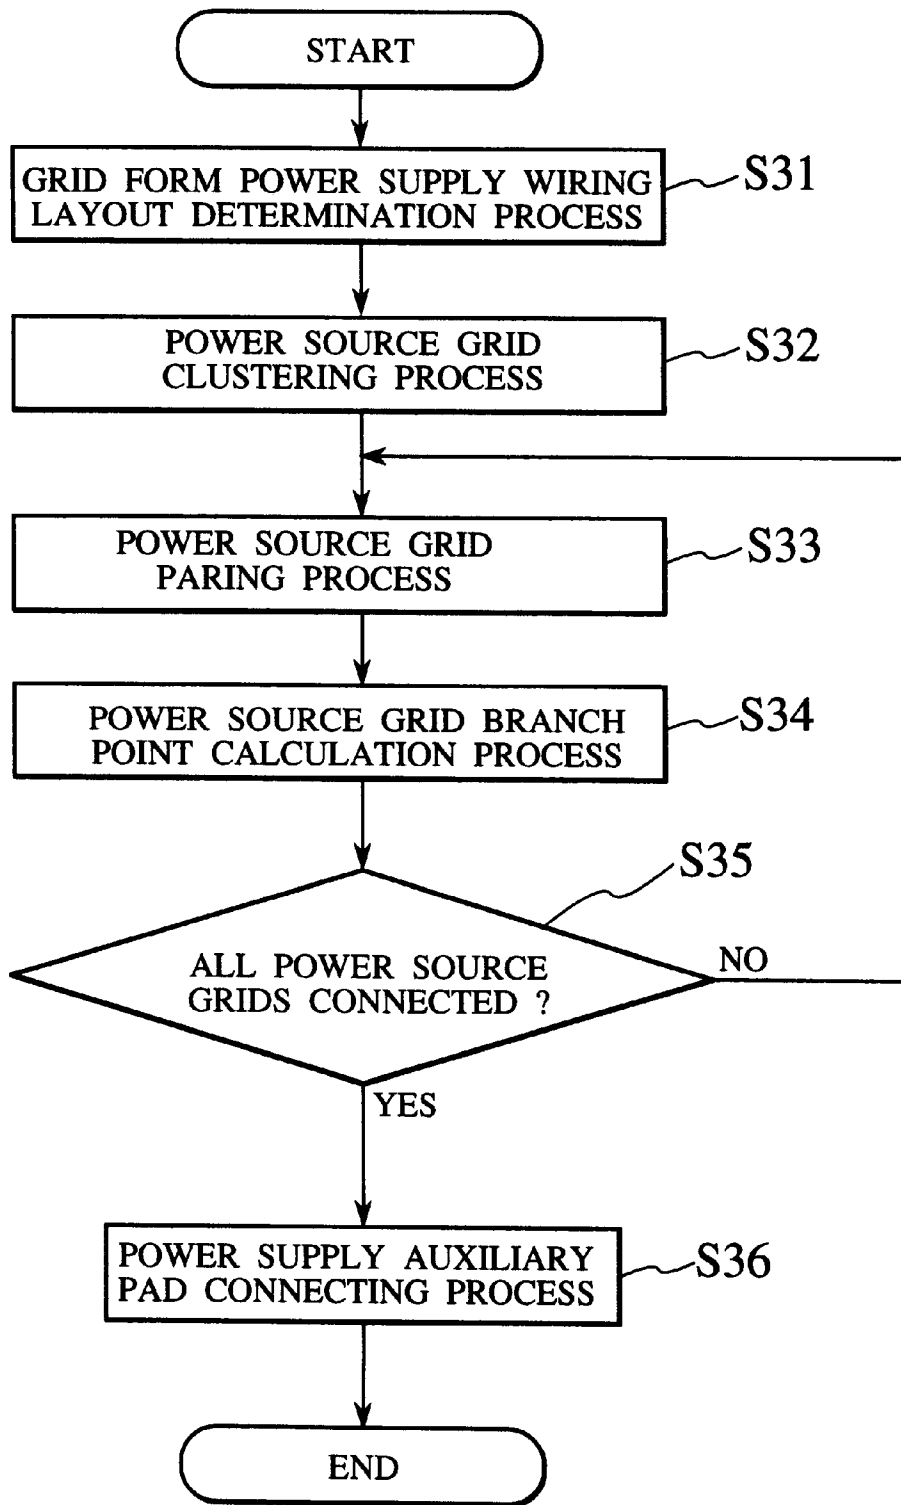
START

GRID FORM POWER SUPPLY WIRING LAYOUT DETERMINATION PROCESS

S31

POWER SOURCE GRID CLUSTERING PROCESS

S32

POWER SOURCE GRID PARING PROCESS

S33

POWER SOURCE GRID BRANCH POINT CALCULATION PROCESS

S34

S35

ALL POWER SOURCE GRIDS CONNECTED ?

NO

YES

POWER SUPPLY AUXILIARY PAD CONNECTING PROCESS

S36

END